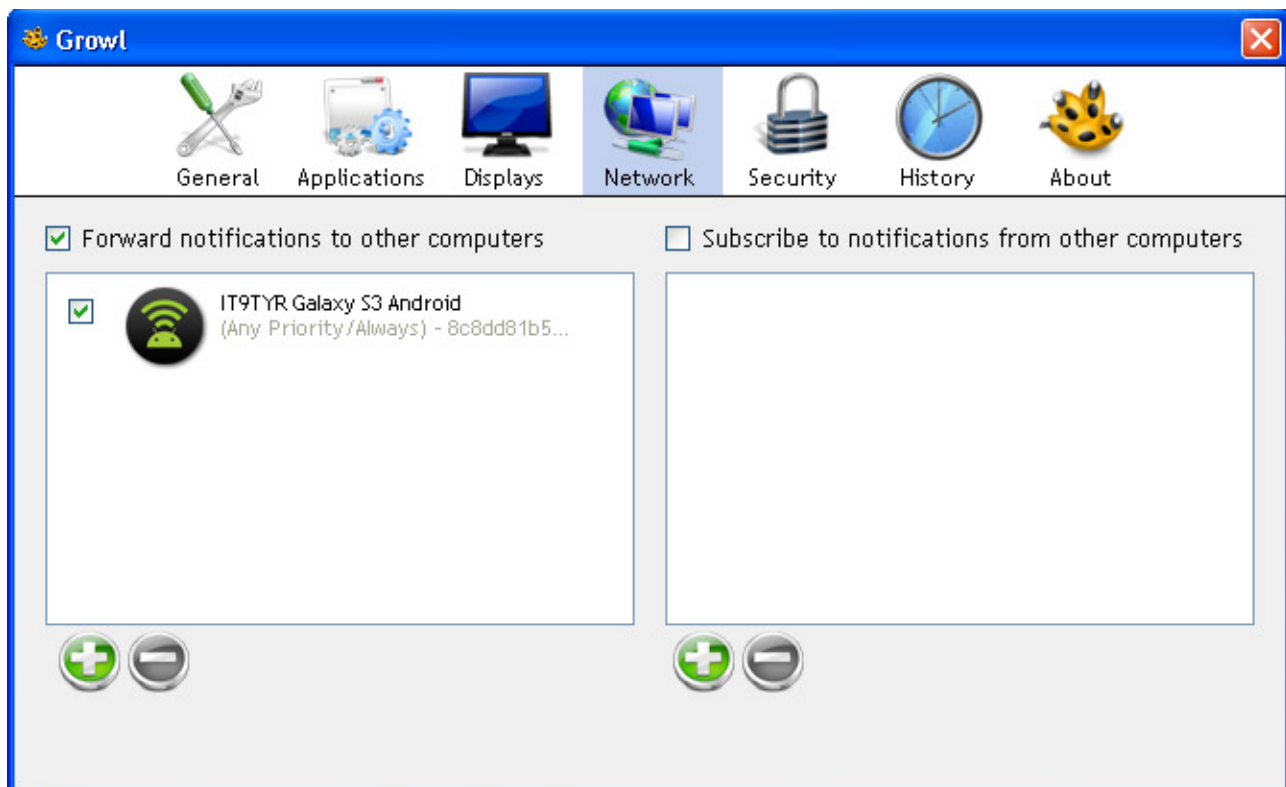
Growl

General Applications Displays Network Security History About

Forward notifications to other computers

IT9TYR Galaxy S3 Android
(Any Priority/Always) - 8c8dd81b5...

Subscribe to notifications from other computers